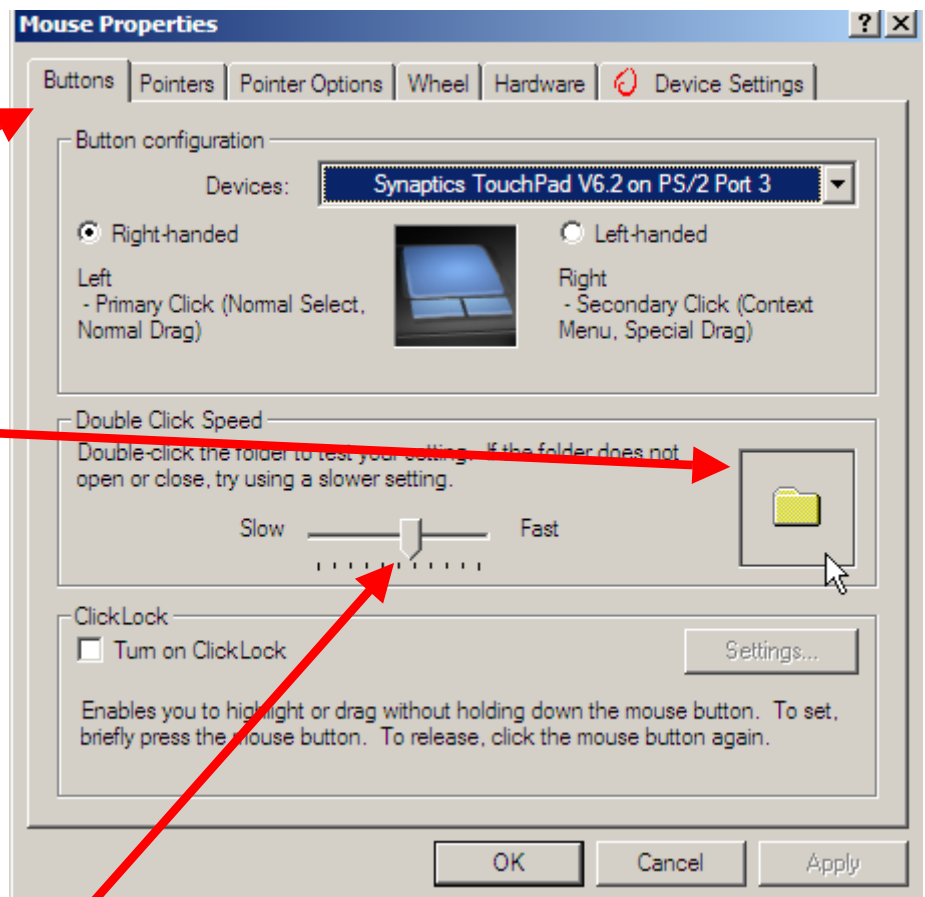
Mouse Properties

?

Buttons | Pointers | Pointer Options | Wheel | Hardware | Device Settings

Button configuration

Devices: Synaptics TouchPad V6.2 on PS/2 Port 3

Right-handed

Left-handed

Left
- Primary Click (Normal Select, Normal Drag)

Right
- Secondary Click (Context Menu, Special Drag)

Double Click Speed

Double-click the folder to test your setting. If the folder does not open or close, try using a slower setting.

Slow

Fast

ClickLock

Turn on ClickLock

Settings...

Enables you to highlight or drag without holding down the mouse button. To set, briefly press the mouse button. To release, click the mouse button again.

OK

Cancel

Apply